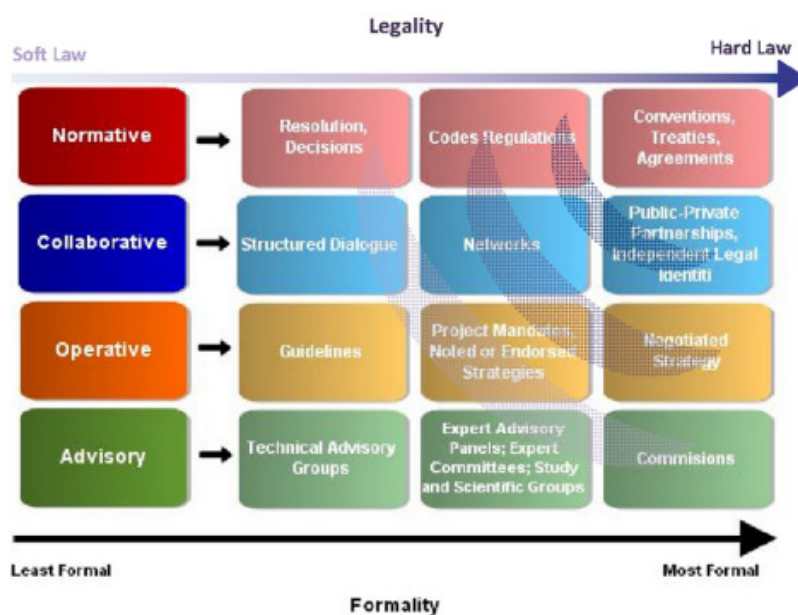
Legality

Soft Law

Hard Law

| | | | |
|---|---|---|---|
| Normative | Resolution, Decisions | Codes Regulations | Conventions, Treaties, Agreements |
| Collaborative | Structured Dialogue | Networks | Public-Private Partnerships, Independent Legal Identiti |
| Operative | Guidelines | Project Mandates, Noted or Endorsed Strategies | Negotiated Strategy |
| Advisory | Technical Advisory Groups | Expert Advisory Panels; Expert Committees; Study and Scientific Groups | Commisions |

Least Formal

Most Formal

Formality